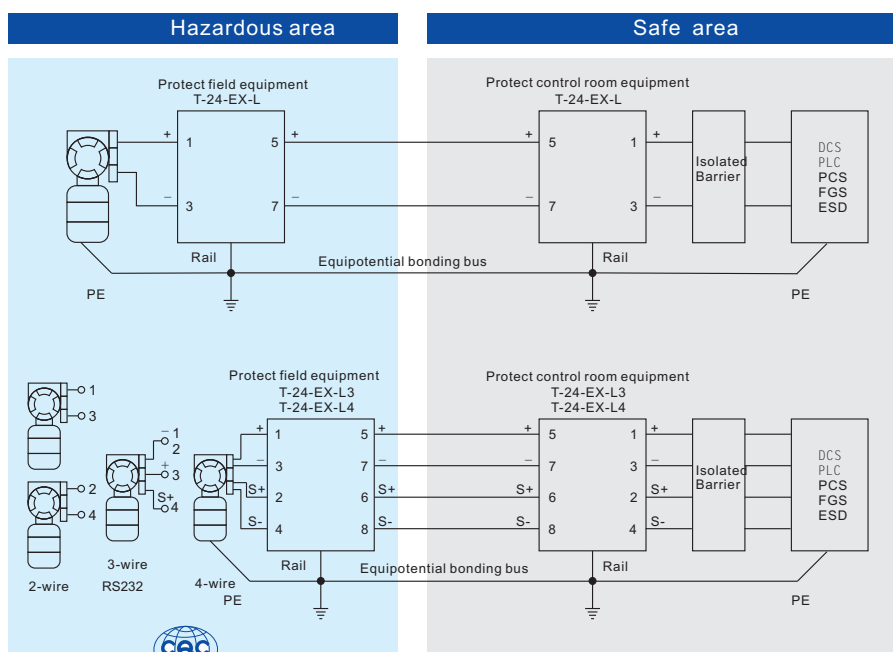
Hazardous area

Safe area

Protect field equipment
T-24-EX-L

+ 1 5 +
– 3 7 –

Rail

Protect control room equipment
T-24-EX-L

+ 5 1 +
– 7 3 –

Rail

Isolated Barrier

DCS
PLC
PCS
FGS
ESD

Equipotential bonding bus

PE

PE

Protect field equipment
T-24-EX-L3
T-24-EX-L4

1
3
2
4

2-wire

– 1
2
+ 3
S+ 4

3-wire
RS232

+ 1 5 +
– 3 7 –
S+ 2 6 S+
S- 4 8 S-

4-wire
PE

Rail

Protect control room equipment
T-24-EX-L3
T-24-EX-L4

+ 5 1 +
– 7 3 –
S+ 6 2 S+
S- 8 4 S-

Rail

Isolated Barrier

DCS
PLC
PCS
FGS
ESD

Equipotential bonding bus

PE

CQC